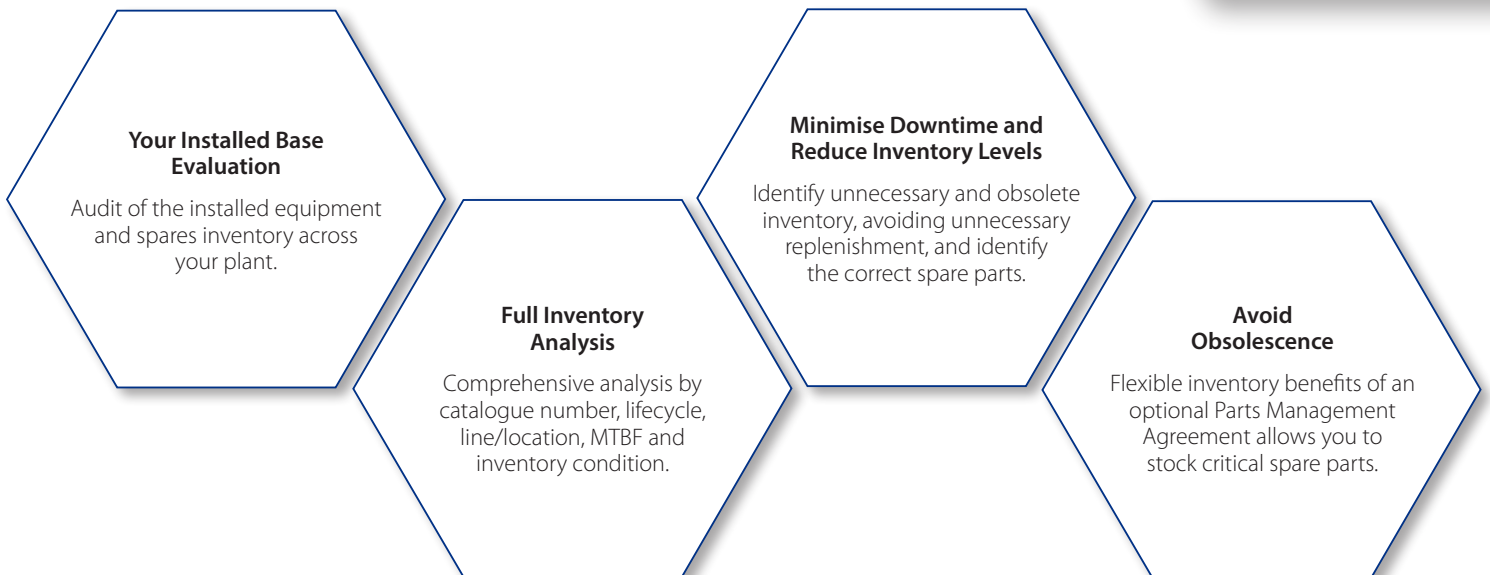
Your Installed Base Evaluation

Audit of the installed equipment and spares inventory across your plant.

Full Inventory Analysis

Comprehensive analysis by catalogue number, lifecycle, line/location, MTBF and inventory condition.

Minimise Downtime and Reduce Inventory Levels

Identify unnecessary and obsolete inventory, avoiding unnecessary replenishment, and identify the correct spare parts.

Avoid Obsolescence

Flexible inventory benefits of an optional Parts Management Agreement allows you to stock critical spare parts.